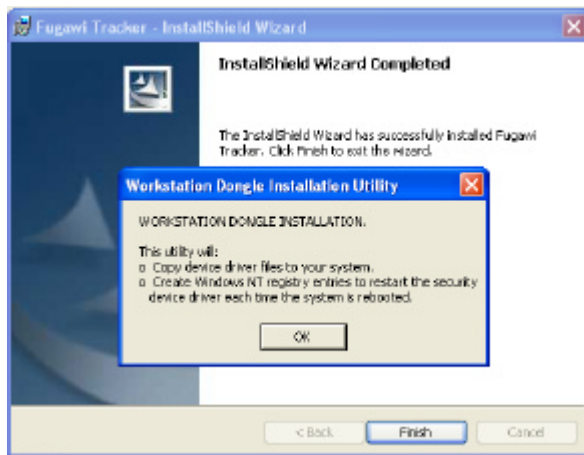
Fugawi Tracker - InstallShield Wizard

InstallShield Wizard Completed

The InstallShield Wizard has successfully installed Fugawi Tracker. Click Finish to exit the wizard.

Workstation Dongle Installation Utility

WORKSTATION DONGLE INSTALLATION.

This utility will:
o Copy device driver files to your system.
o Create Windows NT registry entries to restart the security device driver each time the system is rebooted.

OK

< Back

Finish

Cancel